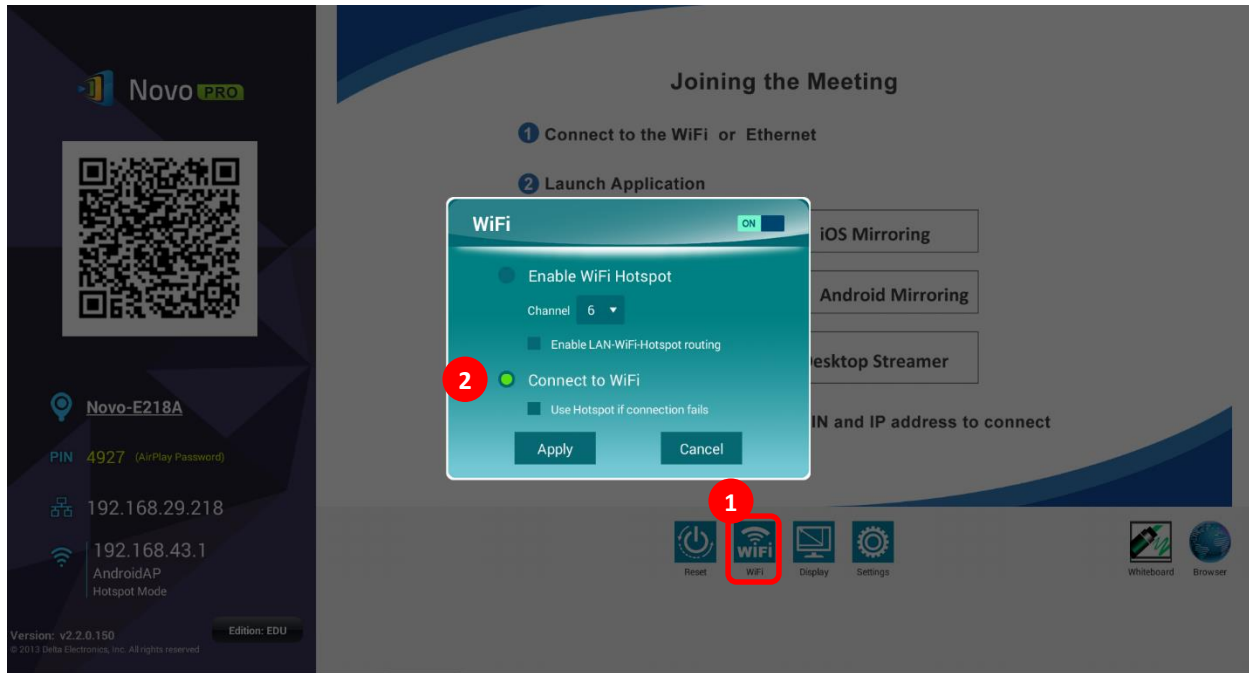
Novo PRO

Novo-E218A

PIN 4927 (AirPlay Password)

192.168.29.218

192.168.43.1
AndroidAP
Hotspot Mode

Version: v2.2.0.150
© 2013 Delta Electronics, Inc. All rights reserved

Edition: EDU

Joining the Meeting

1 Connect to the WiFi or Ethernet

2 Launch Application

iOS Mirroring

Android Mirroring

esktop Streamer

IN and IP address to connect

WiFi ON

Enable WiFi Hotspot

Channel 6

Enable LAN-WiFi-Hotspot routing

2

Connect to WiFi

Use Hotspot if connection fails

Apply

Cancel

1

Reset

WiFi

WiFi

Display

Settings

Whiteboard

Browser